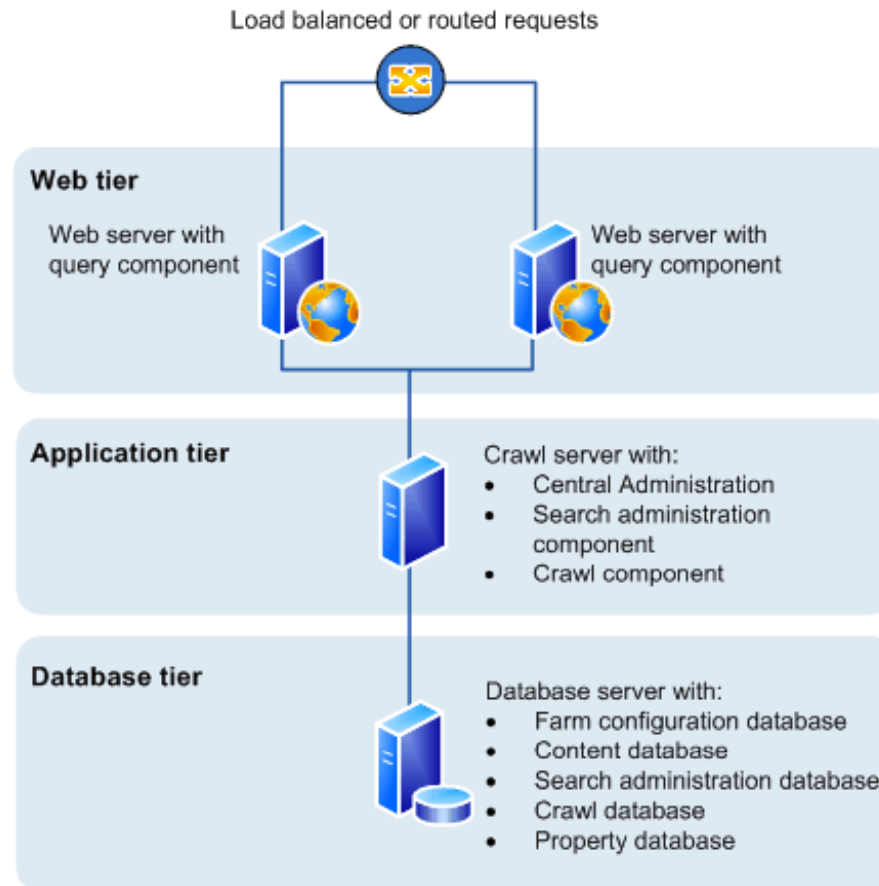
Load balanced or routed requests

Web tier

Web server with query component

Web server with query component

Application tier

Crawl server with:
- Central Administration
- Search administration component
- Crawl component

Database tier

Database server with:
- Farm configuration database
- Content database
- Search administration database
- Crawl database
- Property database